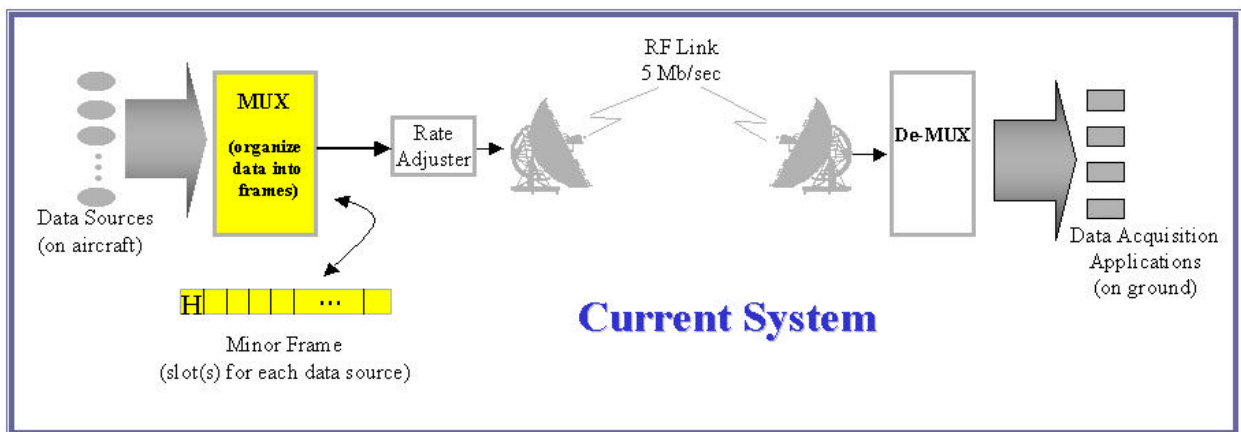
RF Link
5 Mb/sec

MUX

(organize data into frames)

Rate Adjuster

De-MUX

Data Sources
(on aircraft)

H ...

Minor Frame
(slot(s) for each data source)

Current System

Data Acquisition
Applications
(on ground)